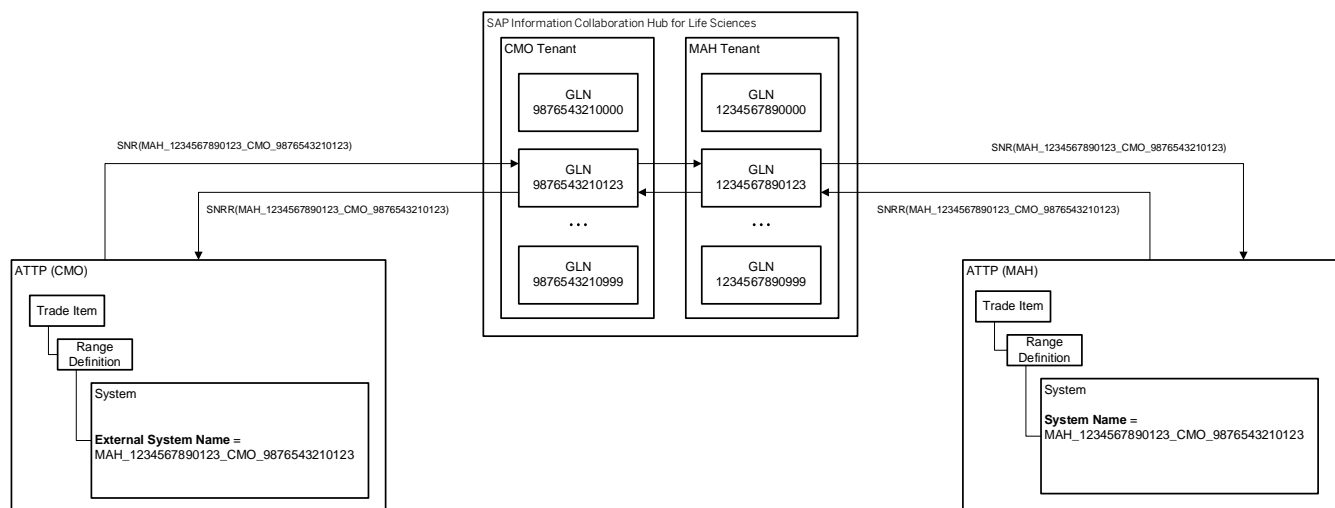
SAP Information Collaboration Hub for Life Sciences

CMO Tenant

GLN
9876543210000

GLN
9876543210123

...

GLN
9876543210999

MAH Tenant

GLN
1234567890000

GLN
1234567890123

...

GLN
1234567890999

SNR(MAH_1234567890123_CMO_9876543210123)

SNRR(MAH_1234567890123_CMO_9876543210123)

SNR(MAH_1234567890123_CMO_9876543210123)

SNRR(MAH_1234567890123_CMO_9876543210123)

ATTP (CMO)

Trade Item

Range Definition

System

**External System Name** = MAH_1234567890123_CMO_9876543210123

ATTP (MAH)

Trade Item

Range Definition

System

**System Name** = MAH_1234567890123_CMO_9876543210123